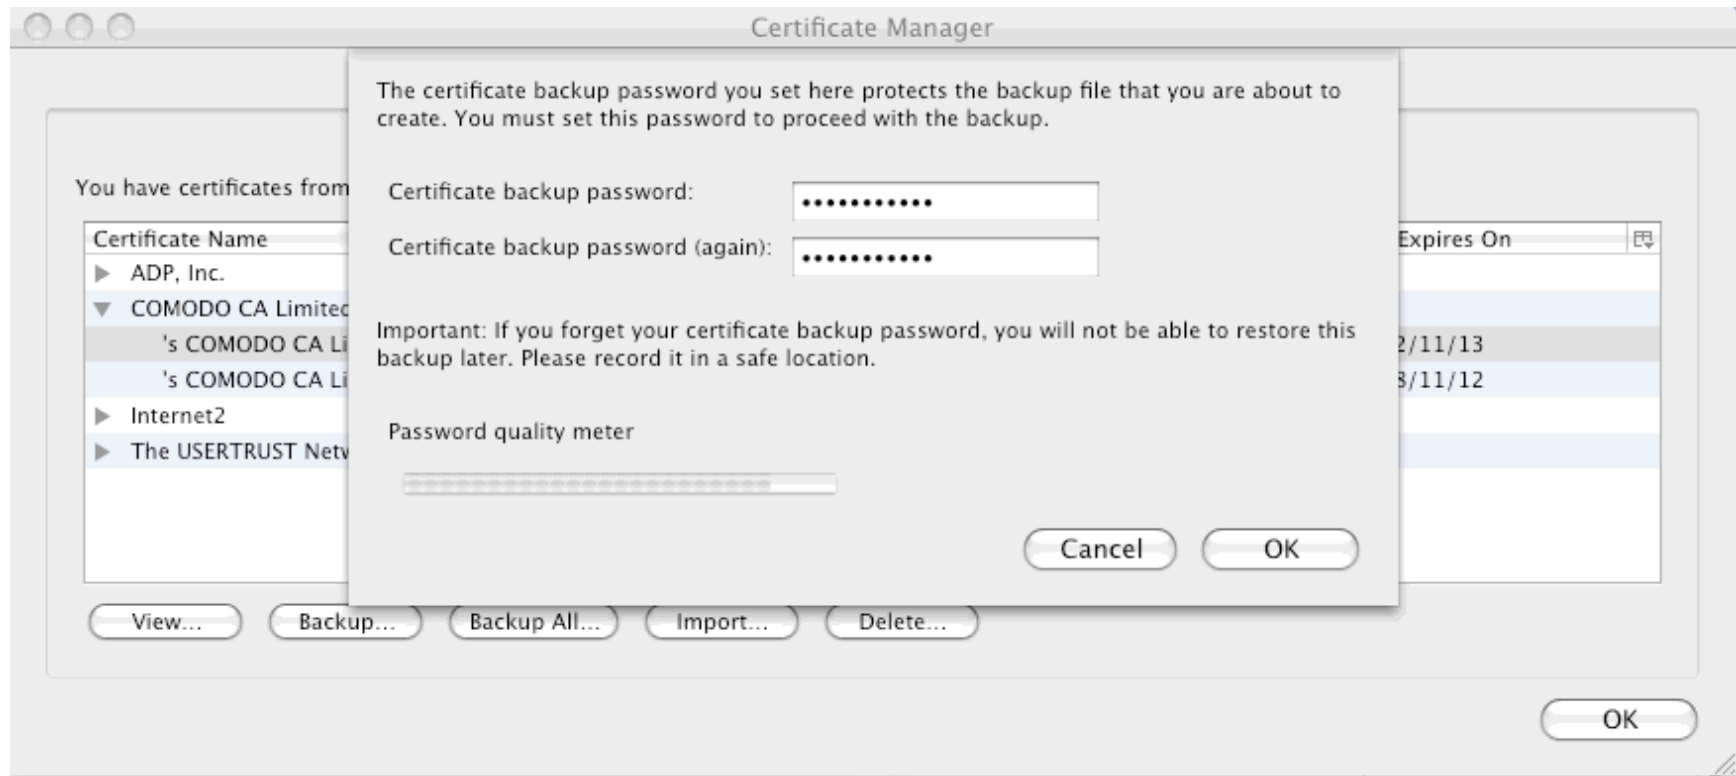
Certificate Manager

The certificate backup password you set here protects the backup file that you are about to create. You must set this password to proceed with the backup.

Certificate backup password: ••••••••••••

Certificate backup password (again): ••••••••••••

Important: If you forget your certificate backup password, you will not be able to restore this backup later. Please record it in a safe location.

Password quality meter

Cancel OK

You have certificates from

| Certificate Name | Expires On |
|---|---|
| ADP, Inc. | |
| COMODO CA Limitec | |
| 's COMODO CA Li | 2/11/13 |
| 's COMODO CA Li | 3/11/12 |
| Internet2 | |
| The USERTRUST Netv | |

View... Backup... Backup All... Import... Delete...

OK